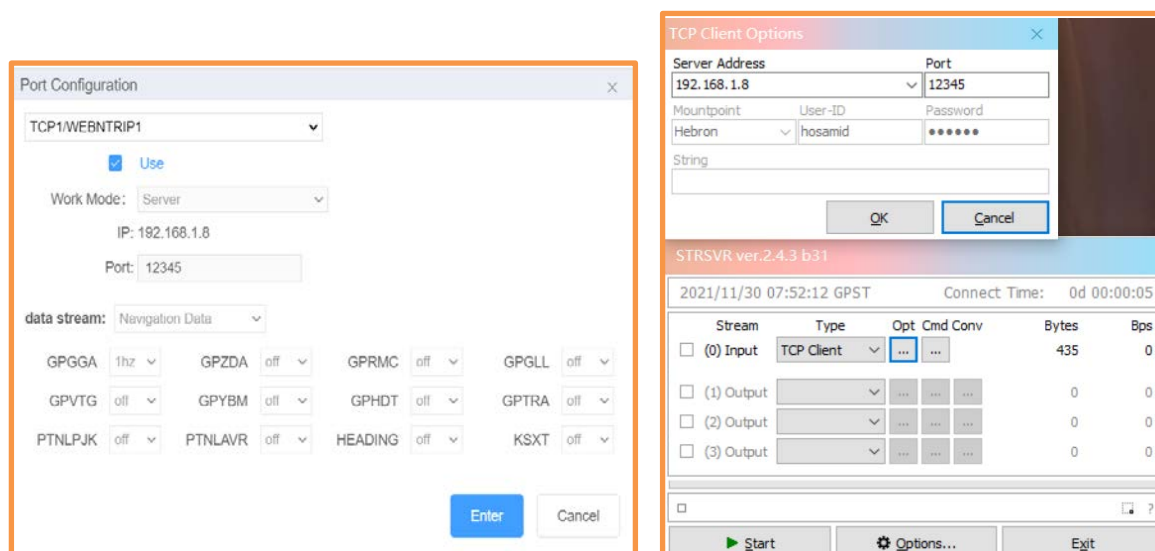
Port Configuration

TCP1/WEBNTRIP1

Use

Work Mode: Server

IP: 192.168.1.8

Port: 12345

data stream: Navigation Data

| GPGGA | 1hz | GPZDA | off | GPRMC | off | GPGLL | off |
|---|---|---|---|---|---|---|---|
| GPVTG | off | GPYBM | off | GPHDT | off | GPTRA | off |
| PTNLPJK | off | PTNLAVR | off | HEADING | off | KSXT | off |

Enter Cancel

TCP Client Options

Server Address 192.168.1.8
Port 12345
Mountpoint Hebron
User-ID hosamid
Password ••••••
String

OK Cancel

STRSVR ver.2.4.3 b31

2021/11/30 07:52:12 GPST Connect Time: 0d 00:00:05

| Stream | Type | Opt | Cmd | Conv | Bytes | Bps |
|---|---|---|---|---|---|---|
| (0) Input | TCP Client | ... | ... | | 435 | 0 |
| (1) Output | | ... | ... | ... | 0 | 0 |
| (2) Output | | ... | ... | ... | 0 | 0 |
| (3) Output | | ... | ... | ... | 0 | 0 |

Start Options... Exit